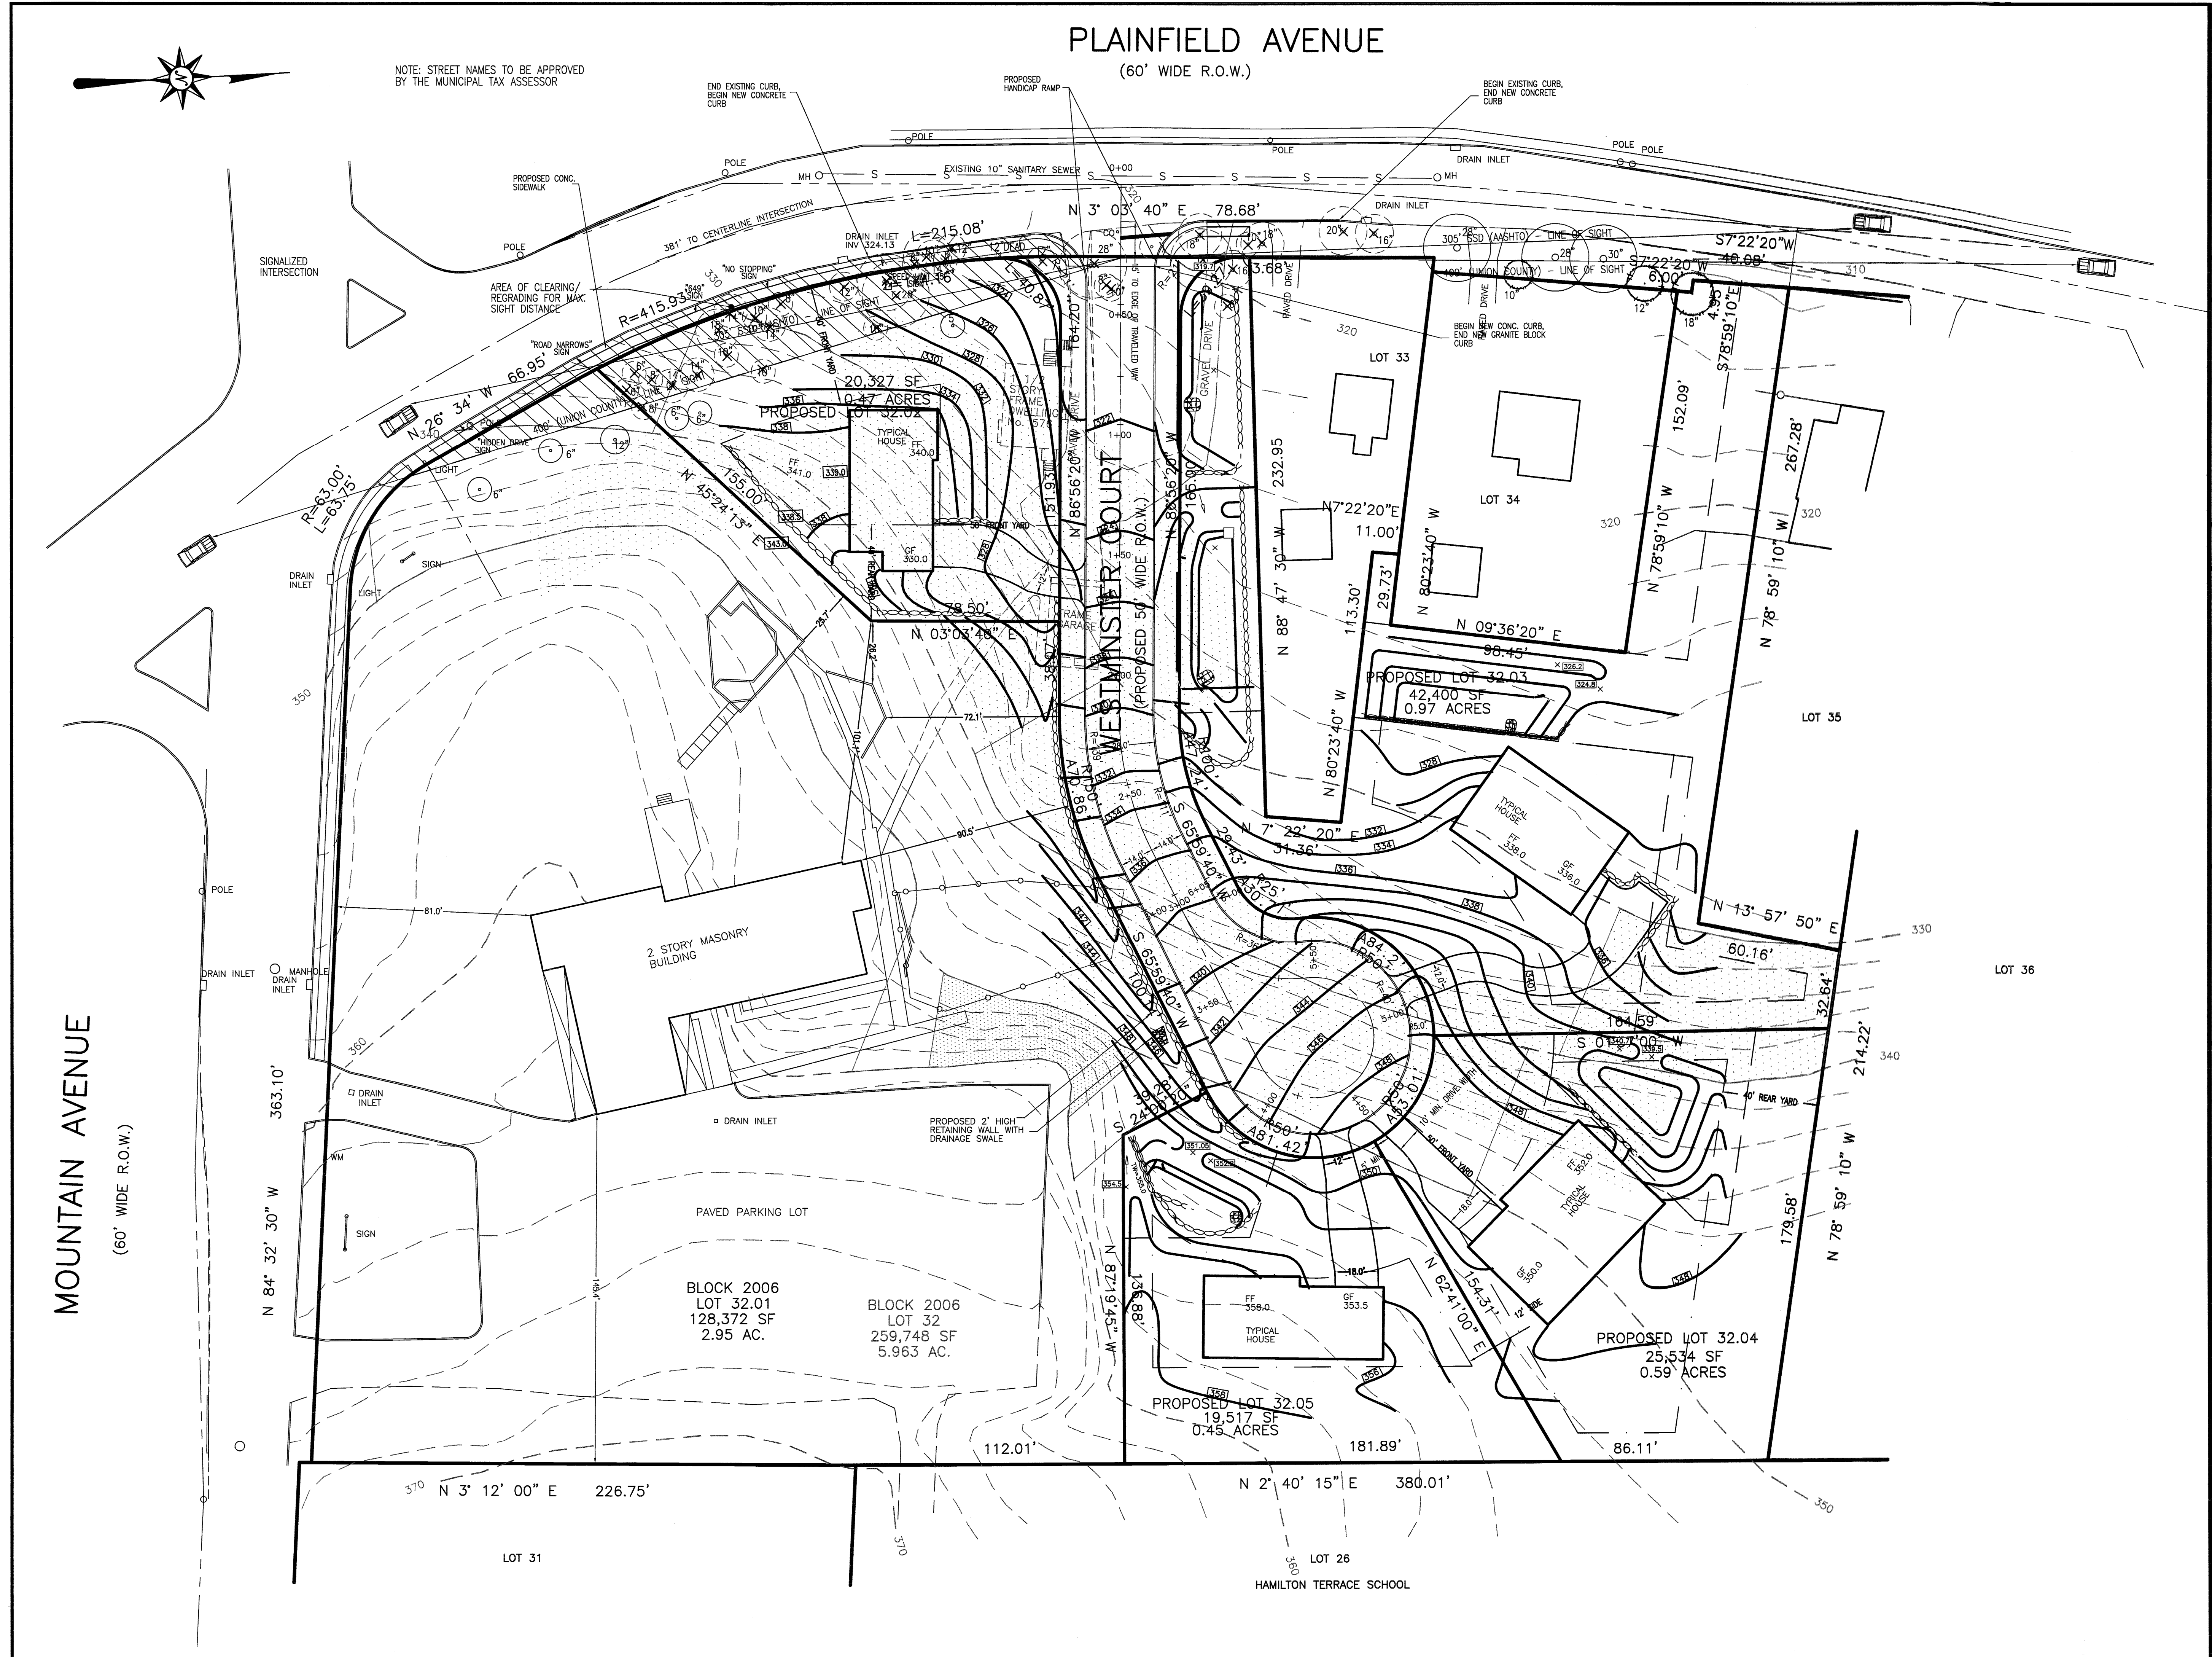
PLAINFIELD AVENUE
(60' WIDE R.O.W.)

NOTE: STREET NAMES TO BE APPROVED BY THE MUNICIPAL TAX ASSESSOR

END EXISTING CURB, BEGIN NEW CONCRETE CURB

PROPOSED HANDICAP RAMP

BEGIN EXISTING CURB, END NEW CONCRETE CURB

POLE
POLE
POLE
POLE POLE
DRAIN INLET
MH
EXISTING 10" SANITARY SEWER
MH
PROPOSED CONC. SIDEWALK
DRAIN INLET
N 3° 03' 40" E 78.68'
381' TO CENTERLINE INTERSECTION
DRAIN INLET INV 324.13
L=215.08'
305' ESD (AASHTO) LINE OF SIGHT
S7°22'20"W 40.08'
400' (UNION COUNTY) LINE OF SIGHT
S7°22'20"W 6.00'
310
POLE
SIGNALIZED INTERSECTION
AREA OF CLEARING/ REGRADING FOR MAX. SIGHT DISTANCE
"NO STOPPING" SIGN
R=415.93'
"ROAD NARROWS" SIGN
N 26° 34' W 66.95'
400' (UNION COUNTY)
"HIDDEN DRIVE" SIGN
R=63.00'
L=63.75'
LIGHT
SIGN
DRAIN INLET
LIGHT
LINE OF SIGHT
20,327 SF
0.47 ACRES
PROPOSED LOT 32.02
TYPICAL HOUSE
FF 340.0
FF 341.0
GF 330.0
1 1/2 STORY FRAME DWELLING No. 574
N 45°24'13" E
155.00'
78.50'
N 03°03'40" E
FRAME GARAGE
30' FRONT YARD
N 86°56'20" W
51.93'
164.20'
WESTMINSTER COURT
(PROPOSED 50' WIDE R.O.W.)
N 86°56'20" W
163.68'
166.00'
GRAVEL DRIVE
PAVED DRIVE
LOT 33
232.95
N7°22'20"E 11.00'
N 88° 47' 30" W
113.30'
29.73'
N 80°23'40" W
N 80°23'40" W
LOT 34
BEGIN NEW CONC. CURB, END NEW GRANITE BLOCK CURB
152.09'
N 78°59'10" W
S78°59'10"E
4.95
267.28'
N 78° 59' 10" W
320
N 09°36'20" E
98.45'
PROPOSED LOT 32.03
42,400 SF
0.97 ACRES
LOT 35
72.1'
90.5'
81.0'
2 STORY MASONRY BUILDING
N 7° 22' 20" E
31.36'
S 65°59'40" W
TYPICAL HOUSE
FF 338.0
GF 336.0
N 13° 57' 50" E
60.16'
330
LOT 36
S 65°59'40" W
100.00'
A84.2'
R50'
164.59'
S 01°17'00" W
32.64'
214.22'
340
40' REAR YARD
POLE
DRAIN INLET
MANHOLE
DRAIN INLET
360
DRAIN INLET
363.10'
A81.42'
R50'
A53.01'
10' MIN. DRIVE WIDTH
50' FRONT YARD
TYPICAL HOUSE
FF 352.0
GF 350.0
179.58'
N 78° 59' 10" W
MOUNTAIN AVENUE
(60' WIDE R.O.W.)
N 84° 32' 30" W
WM
SIGN
DRAIN INLET
PROPOSED 2' HIGH RETAINING WALL WITH DRAINAGE SWALE
PAVED PARKING LOT
BLOCK 2006
LOT 32.01
128,372 SF
2.95 AC.
BLOCK 2006
LOT 32
259,748 SF
5.963 AC.
N 87°19'45" W
136.88'
FF 358.0
GF 353.5
TYPICAL HOUSE
N 62°41'00" E
154.31'
PROPOSED LOT 32.04
25,534 SF
0.59 ACRES
PROPOSED LOT 32.05
19,517 SF
0.45 ACRES
112.01'
181.89'
86.11'
370
N 3° 12' 00" E 226.75'
N 2° 40' 15" E 380.01'
350
370
LOT 31
360
LOT 26
HAMILTON TERRACE SCHOOL